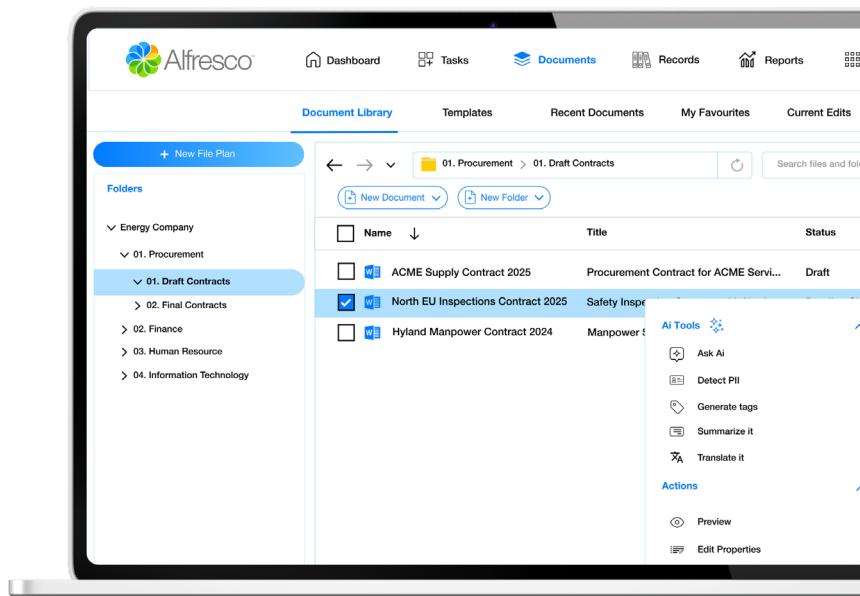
Alfresco

Dashboard
Tasks
Documents
Records
Reports

Document Library
Templates
Recent Documents
My Favourites
Current Edits

+ New File Plan

Folders

Energy Company
01. Procurement
01. Draft Contracts
02. Final Contracts
02. Finance
03. Human Resource
04. Information Technology

01. Procurement > 01. Draft Contracts

Search files and fol

New Document
New Folder

| Name | Title | Status |
|---|---|---|
| ACME Supply Contract 2025 | Procurement Contract for ACME Servi... | Draft |
| North EU Inspections Contract 2025 | Safety Inspe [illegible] | |
| Hyland Manpower Contract 2024 | Manpower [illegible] | |

Ai Tools
Ask Ai
Detect PII
Generate tags
Summarize it
Translate it

Actions
Preview
Edit Properties